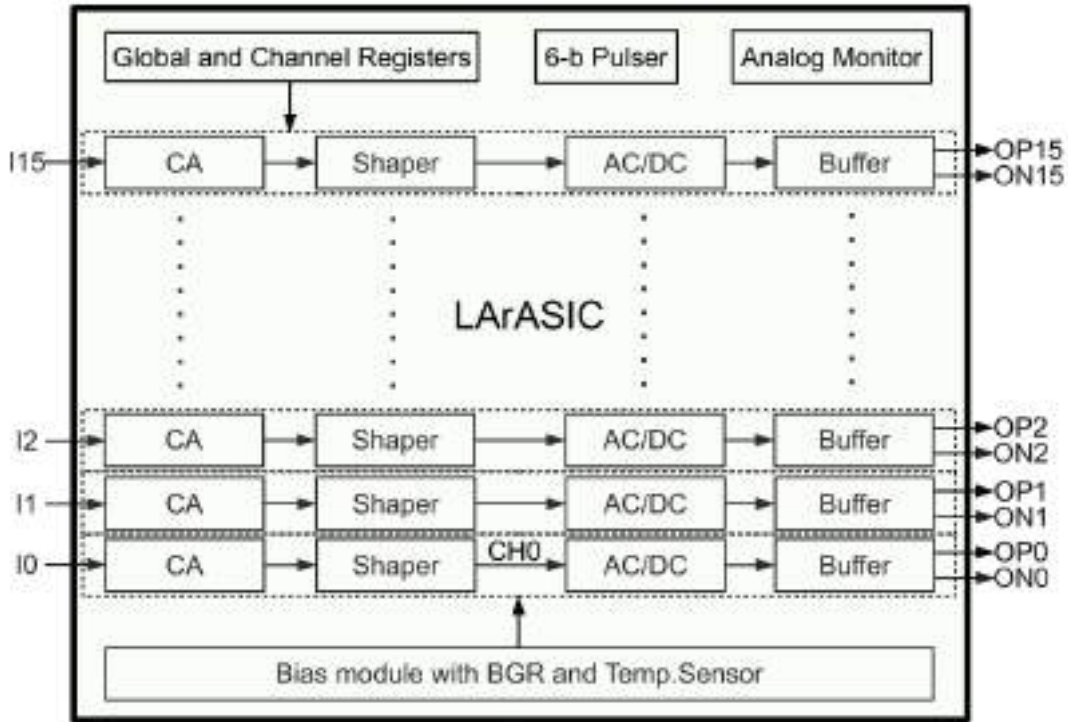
Global and Channel Registers

6-b Pulser

Analog Monitor

I15

CA

Shaper

AC/DC

Buffer

OP15

ON15

LArASIC

I2

CA

Shaper

AC/DC

Buffer

OP2

ON2

I1

CA

Shaper

AC/DC

Buffer

OP1

ON1

I0

CA

Shaper

CH0

AC/DC

Buffer

OP0

ON0

Bias module with BGR and Temp.Sensor